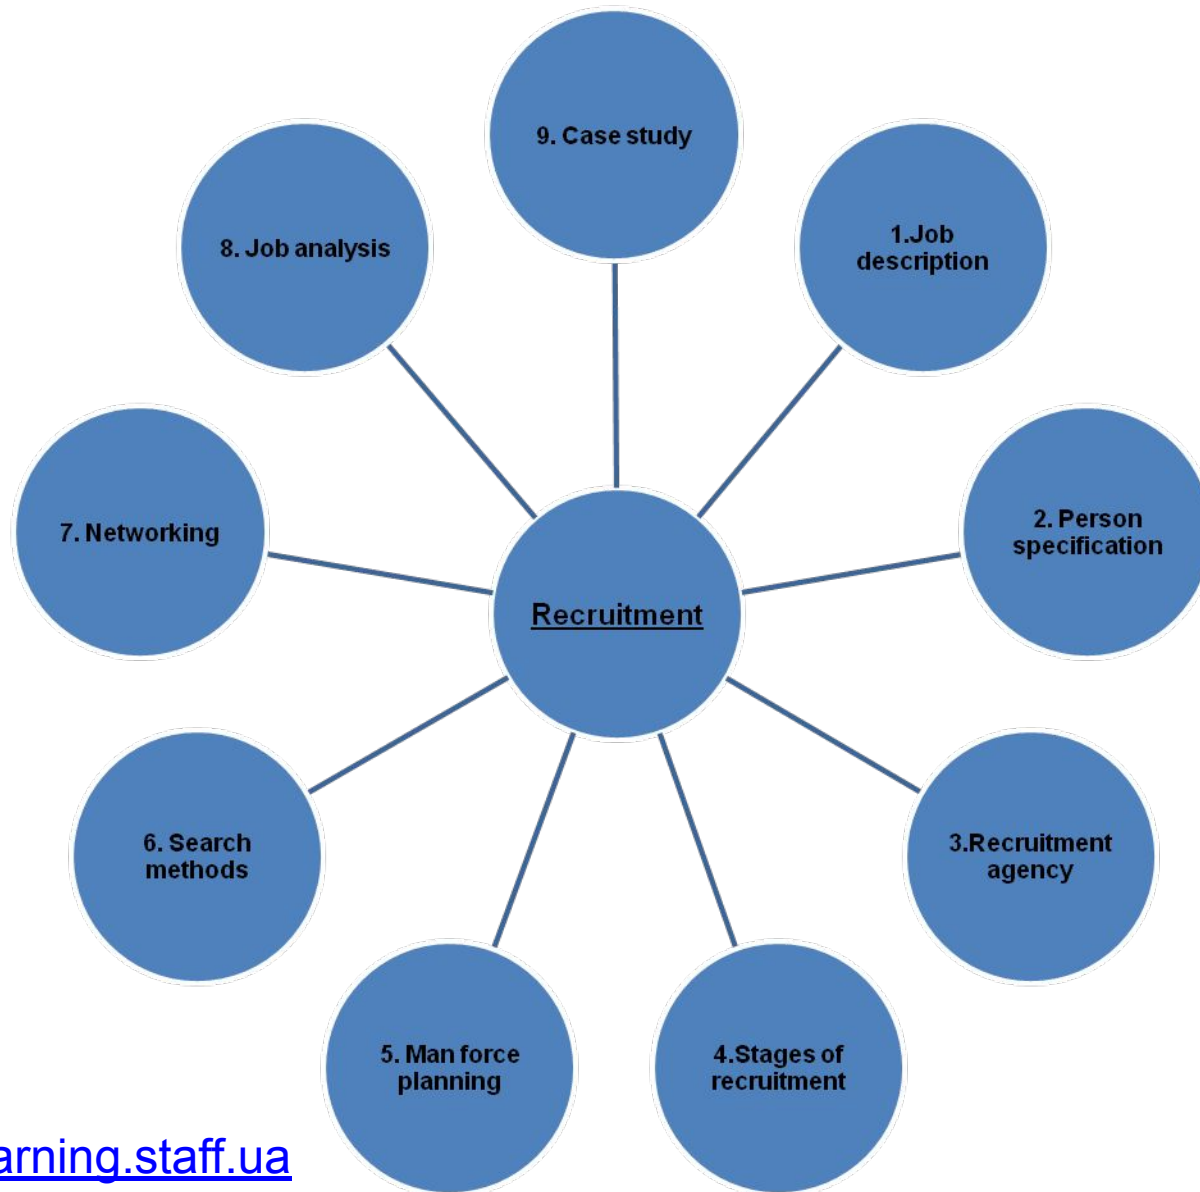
9. Case study

8. Job analysis

1.Job description

7. Networking

Recruitment

2. Person specification

6. Search methods

3.Recruitment agency

5. Man force planning

4.Stages of recruitment

arning.staff.ua